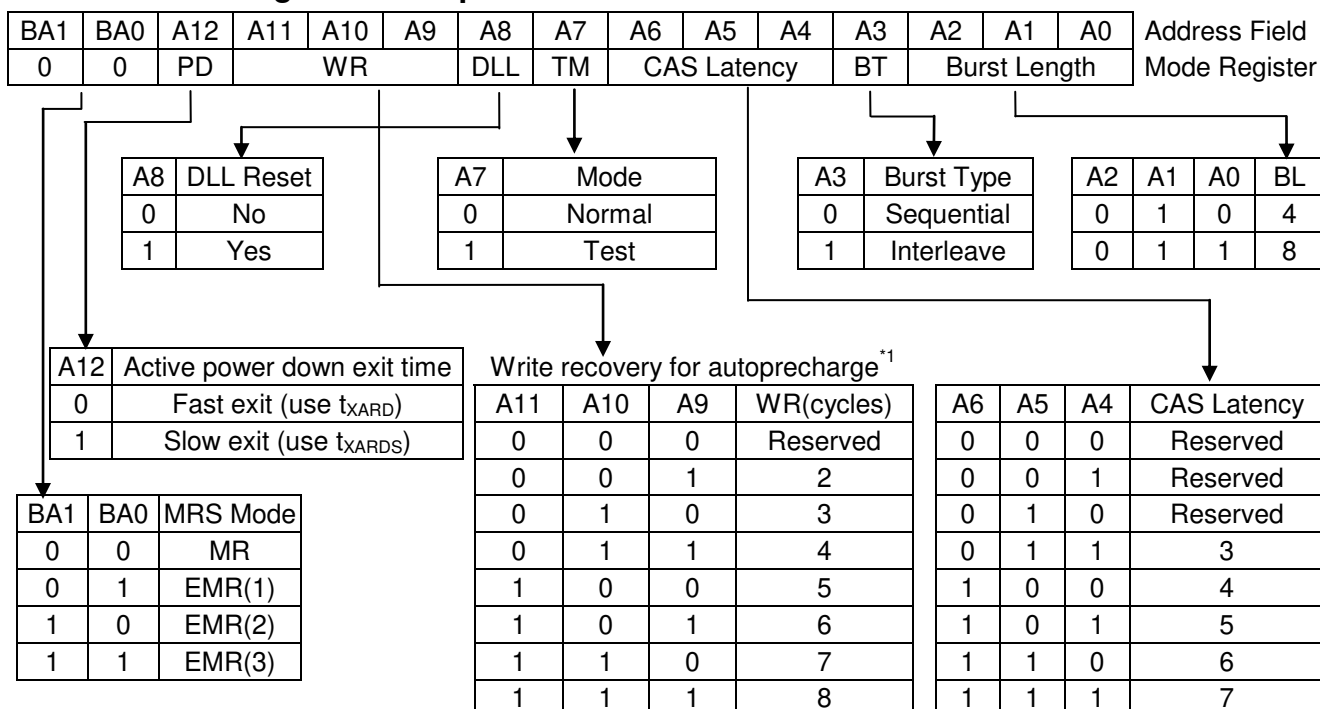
| BA1 | BA0 | A12 | A11 | A10 | A9 | A8 | A7 | A6 | A5 | A4 | A3 | A2 | A1 | A0 | Address Field |
|---|---|---|---|---|---|---|---|---|---|---|---|---|---|---|---|
| 0 | 0 | PD | WR | | | DLL | TM | CAS Latency | | | BT | Burst Length | | | Mode Register |

| A8 | DLL Reset |
|---|---|
| 0 | No |
| 1 | Yes |

| A7 | Mode |
|---|---|
| 0 | Normal |
| 1 | Test |

| A3 | Burst Type |
|---|---|
| 0 | Sequential |
| 1 | Interleave |

| A2 | A1 | A0 | BL |
|---|---|---|---|
| 0 | 1 | 0 | 4 |
| 0 | 1 | 1 | 8 |

| A12 | Active power down exit time |
|---|---|
| 0 | Fast exit (use $t_{XARD}$) |
| 1 | Slow exit (use $t_{XARDS}$) |

Write recovery for autoprecharge$^{*1}$

| A11 | A10 | A9 | WR(cycles) |
|---|---|---|---|
| 0 | 0 | 0 | Reserved |
| 0 | 0 | 1 | 2 |
| 0 | 1 | 0 | 3 |
| 0 | 1 | 1 | 4 |
| 1 | 0 | 0 | 5 |
| 1 | 0 | 1 | 6 |
| 1 | 1 | 0 | 7 |
| 1 | 1 | 1 | 8 |

| A6 | A5 | A4 | CAS Latency |
|---|---|---|---|
| 0 | 0 | 0 | Reserved |
| 0 | 0 | 1 | Reserved |
| 0 | 1 | 0 | Reserved |
| 0 | 1 | 1 | 3 |
| 1 | 0 | 0 | 4 |
| 1 | 0 | 1 | 5 |
| 1 | 1 | 0 | 6 |
| 1 | 1 | 1 | 7 |

| BA1 | BA0 | MRS Mode |
|---|---|---|
| 0 | 0 | MR |
| 0 | 1 | EMR(1) |
| 1 | 0 | EMR(2) |
| 1 | 1 | EMR(3) |